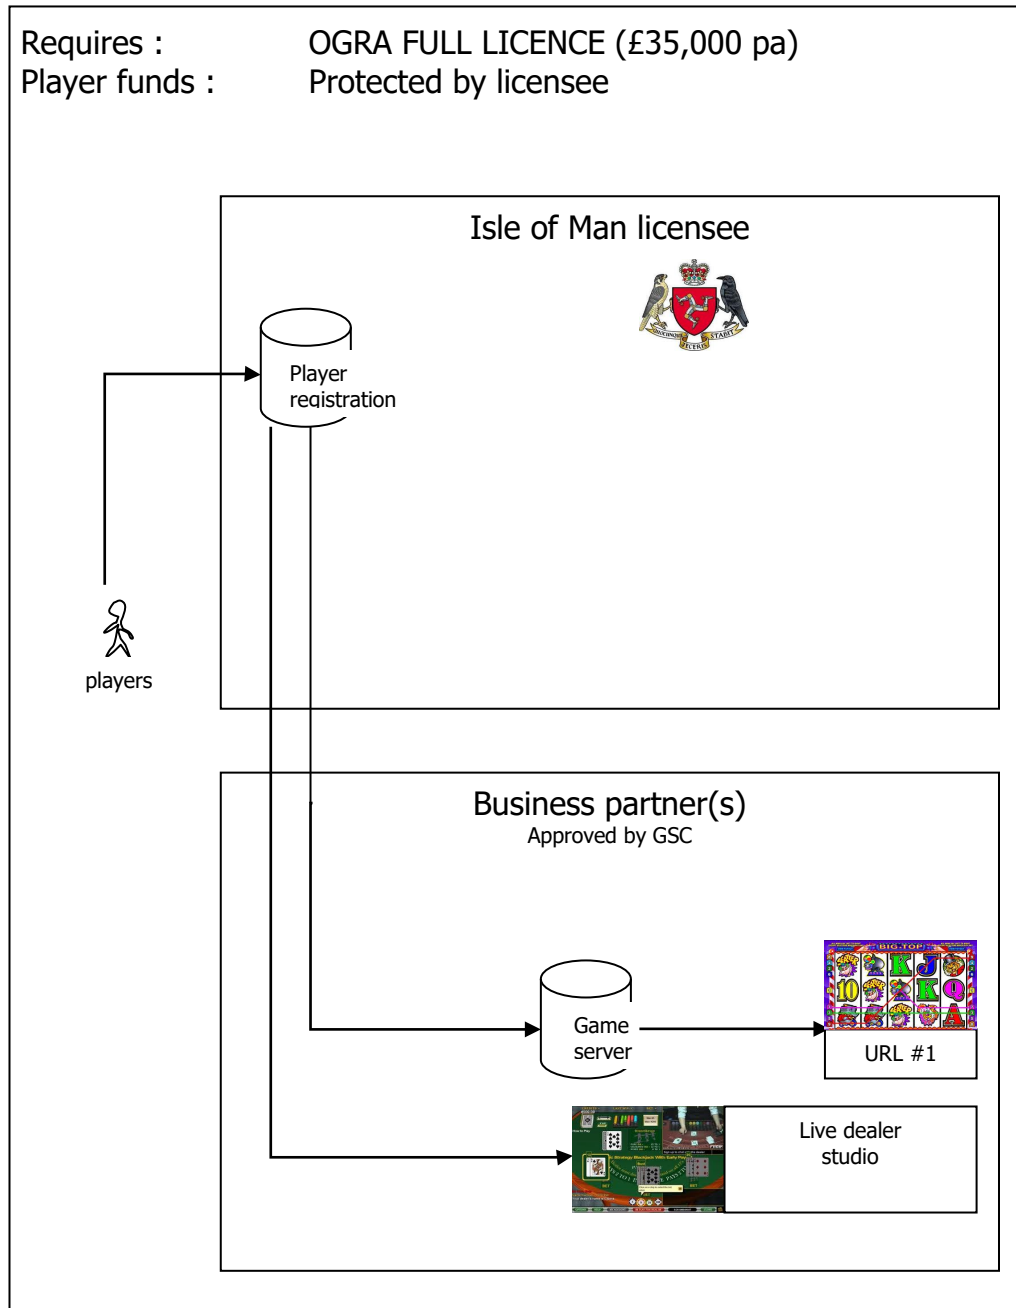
Requires : OGRA FULL LICENCE (£35,000 pa)
Player funds : Protected by licensee

Isle of Man licensee

Player registration

players

Business partner(s)
Approved by GSC

Game server

URL #1

Live dealer studio